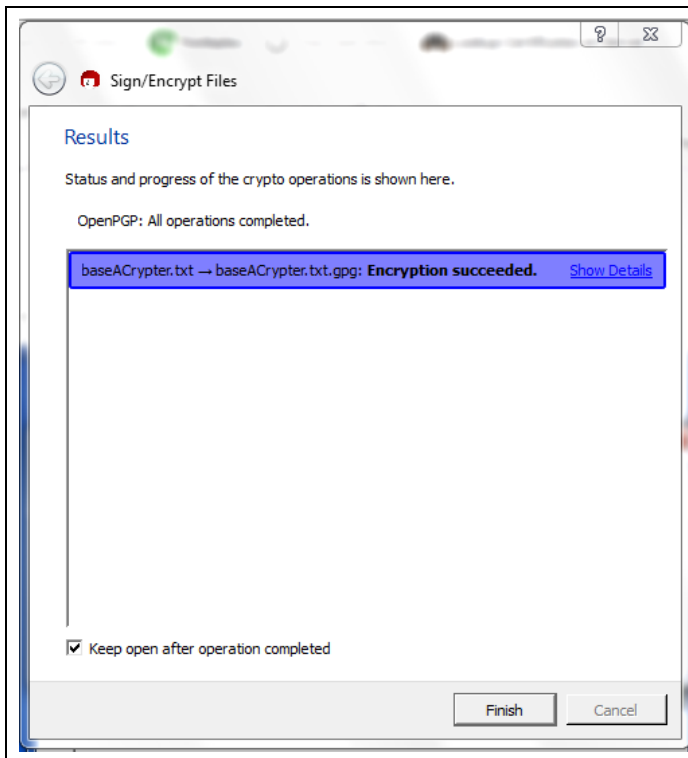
?

Sign/Encrypt Files

Results

Status and progress of the crypto operations is shown here.

OpenPGP: All operations completed.

baseACrypter.txt → baseACrypter.txt.gpg: **Encryption succeeded.** Show Details

☑ Keep open after operation completed

Finish

Cancel